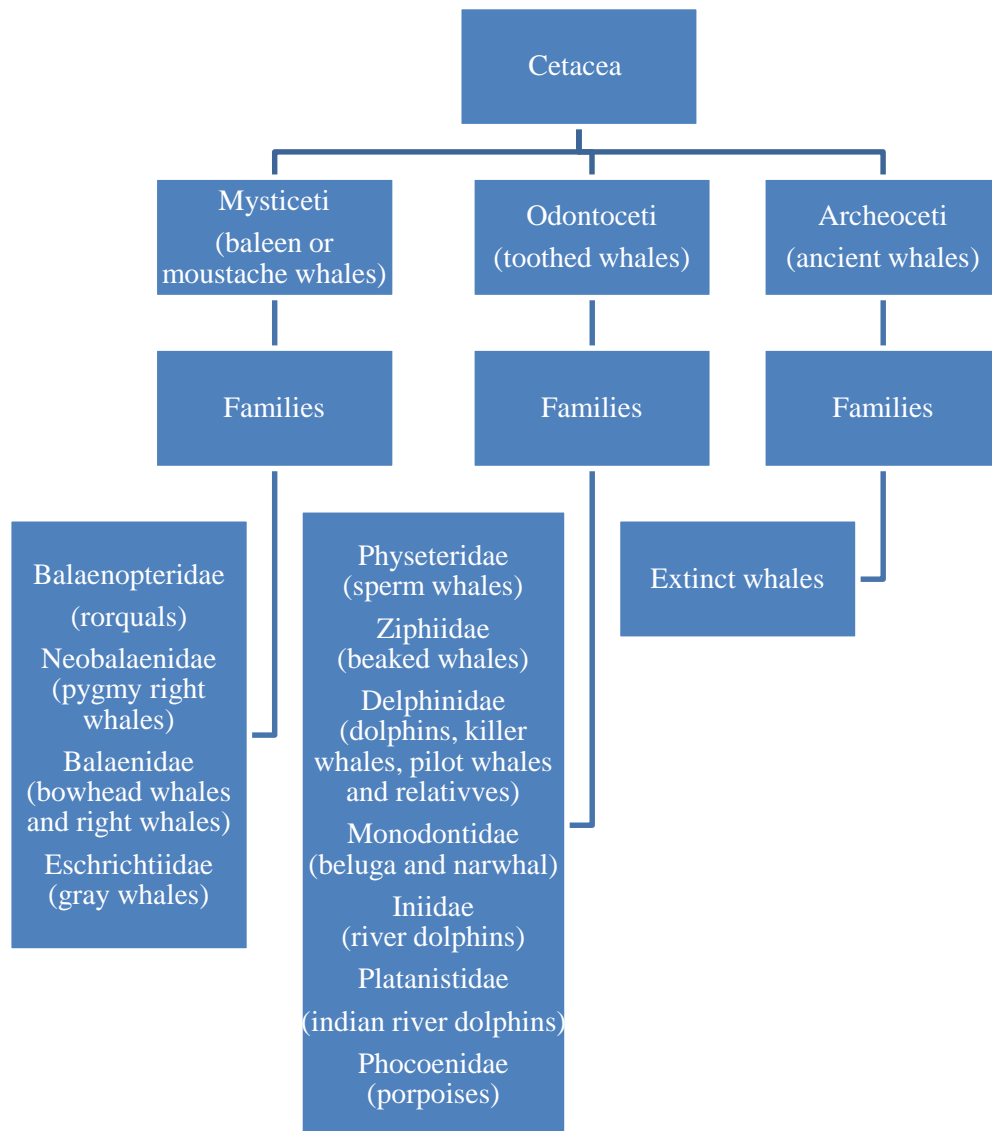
Cetacea

Mysticeti
(baleen or moustache whales)

Odontoceti
(toothed whales)

Archeoceti
(ancient whales)

Families

Families

Families

Balaenopteridae
(rorquals)
Neobalaenidae
(pygmy right whales)
Balaenidae
(bowhead whales and right whales)
Eschrichtiidae
(gray whales)

Physeteridae
(sperm whales)
Ziphiidae
(beaked whales)
Delphinidae
(dolphins, killer whales, pilot whales and relativves)
Monodontidae
(beluga and narwhal)
Iniidae
(river dolphins)
Platanistidae
(indian river dolphins)
Phocoenidae
(porpoises)

Extinct whales